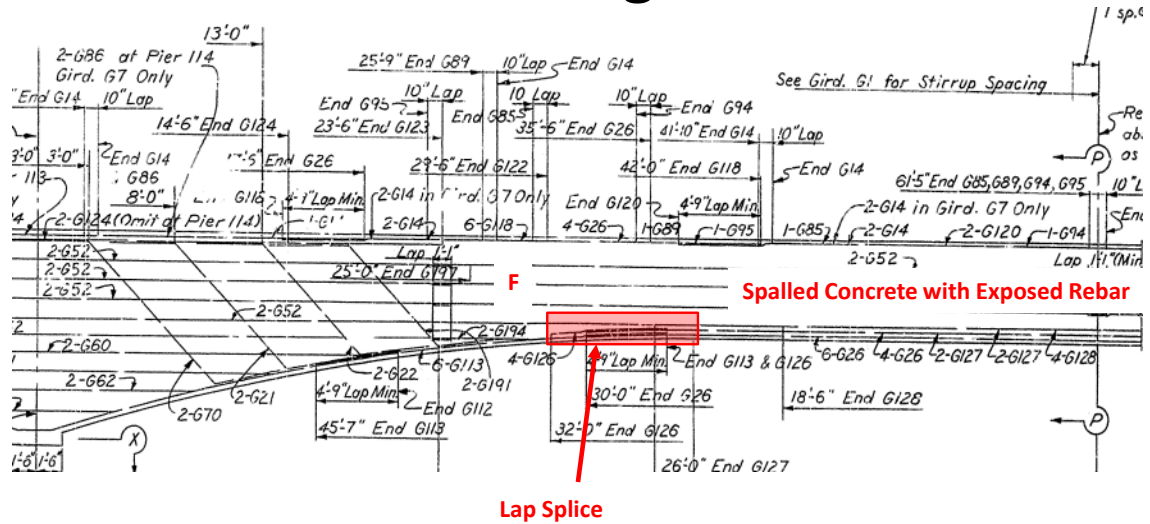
13'-0"

1 sp.

2-G86 at Pier 114
Gird. G7 Only

25'-9" End G89
10" Lap
End G14

See Gird. G1 for Stirrup Spacing

End G14
10" Lap

End G95
10" Lap
10 Lap
10" Lap
End G94

End G85

14'-6" End G124

23'-6" End G123

35'-6" End G26

41'-10" End G14

10" Lap

3'-0"
3'-0"
End G14
G86

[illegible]5" End G26

29'-6" End G122

42'-0" End G118

End G14

8'-0"

G116

4'-1" Lap Min.

2-G14 in Gird. G7 Only

End G120

4'-9" Lap Min.

61'-5" End G85, G89, G94, G95

10" L

2-G124 (Omit at Pier 114)

1-G11

2-G14

6-G118

4-G26

1-G89

1-G95

1-G85

2-G14 in Gird. G7 Only

2-G14

2-G120

1-G94

Lap 1'-1"

2-G52

Lap 1'-1" Min

2-G52
2-G52
2-G52

25'-0" End G197

F

Spalled Concrete with Exposed Rebar

2-G52

2-G194

2-G60

4-G126

3'-9" Lap Min.

End G113 & G126

6-G26
4-G26
2-G127
2-G127
4-G128

2-G62

2-G22

6-G113

2-G191

2-G70

2-G21

4'-9" Lap Min.

End G112

30'-0" End G26

18'-6" End G128

45'-7" End G113

32'-0" End G126

X

P

P

1'-6"
1'-6"

26'-0" End G127

Lap Splice